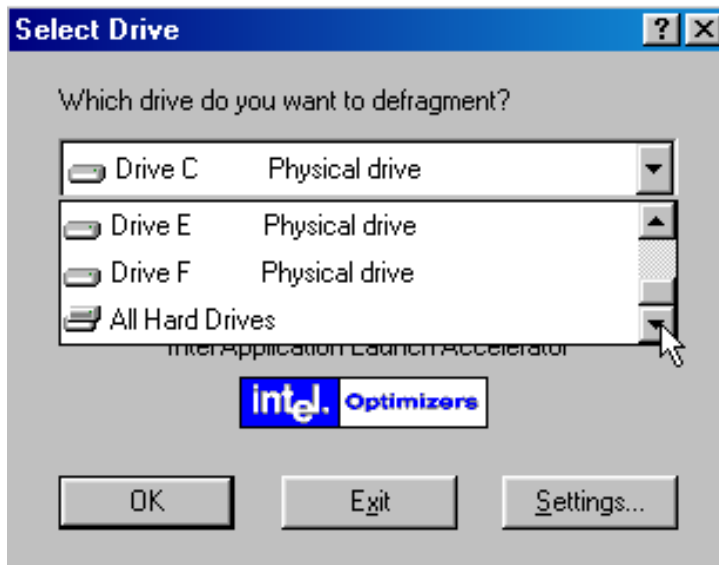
Select Drive

?

Which drive do you want to defragment?

Drive C Physical drive

Drive E Physical drive

Drive F Physical drive

All Hard Drives

Intel Application Launch Accelerator

intel. Optimizers

OK

Exit

Settings...